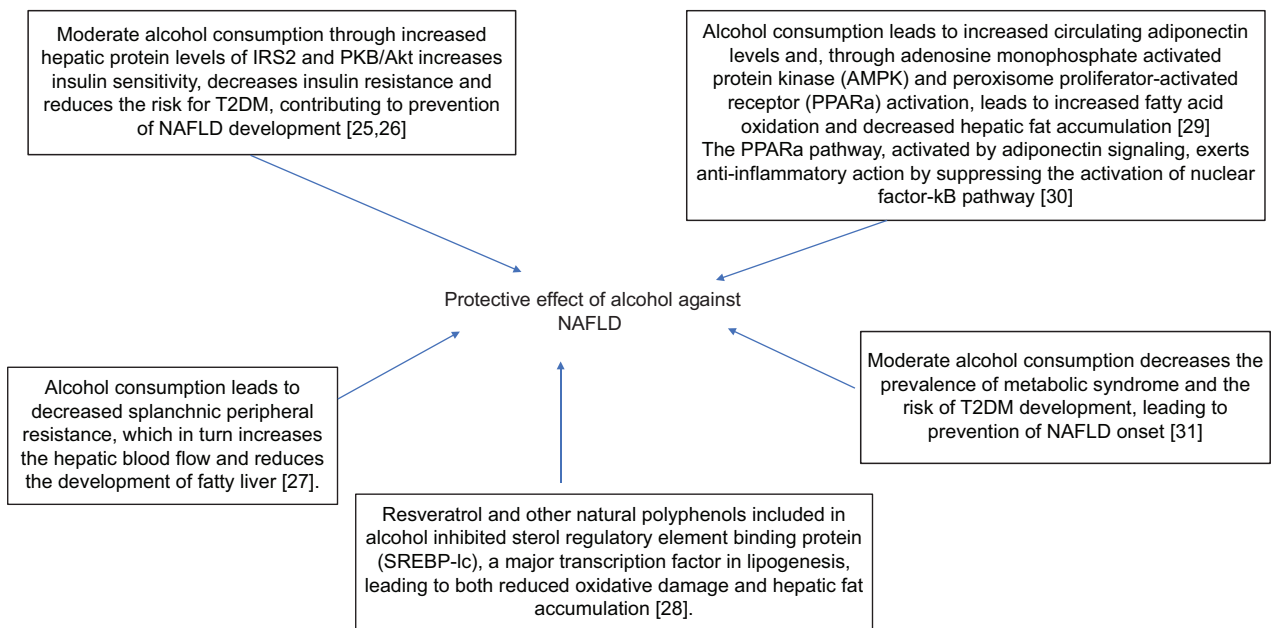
Moderate alcohol consumption through increased hepatic protein levels of IRS2 and PKB/Akt increases insulin sensitivity, decreases insulin resistance and reduces the risk for T2DM, contributing to prevention of NAFLD development [25,26]

Alcohol consumption leads to increased circulating adiponectin levels and, through adenosine monophosphate activated protein kinase (AMPK) and peroxisome proliferator-activated receptor (PPARa) activation, leads to increased fatty acid oxidation and decreased hepatic fat accumulation [29]
The PPARa pathway, activated by adiponectin signaling, exerts anti-inflammatory action by suppressing the activation of nuclear factor-kB pathway [30]

Protective effect of alcohol against NAFLD

Alcohol consumption leads to decreased splanchnic peripheral resistance, which in turn increases the hepatic blood flow and reduces the development of fatty liver [27].

Moderate alcohol consumption decreases the prevalence of metabolic syndrome and the risk of T2DM development, leading to prevention of NAFLD onset [31]

Resveratrol and other natural polyphenols included in alcohol inhibited sterol regulatory element binding protein (SREBP-lc), a major transcription factor in lipogenesis, leading to both reduced oxidative damage and hepatic fat accumulation [28].